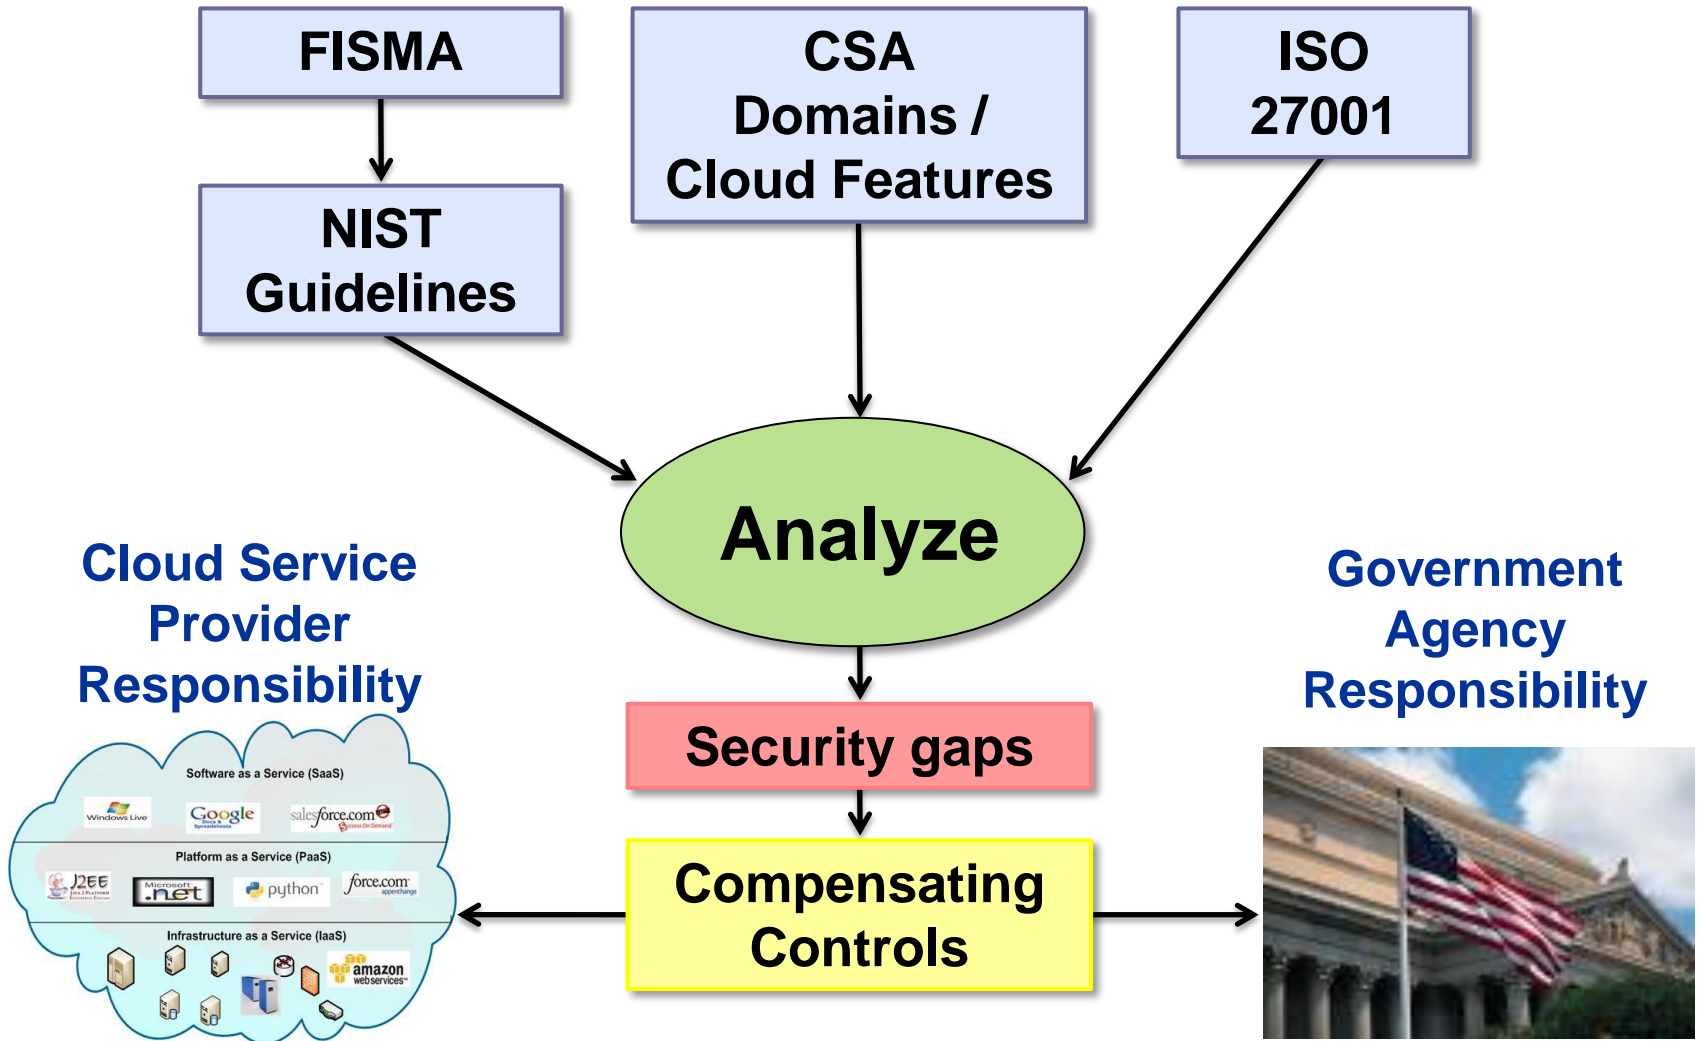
FISMA

NIST Guidelines

CSA Domains / Cloud Features

ISO 27001

Analyze

Cloud Service Provider Responsibility

Software as a Service (SaaS)

Windows Live

Google

salesforce.com

Platform as a Service (PaaS)

J2EE

Microsoft .net

python

force.com

Infrastructure as a Service (IaaS)

amazon webservices

Security gaps

Compensating Controls

Government Agency Responsibility